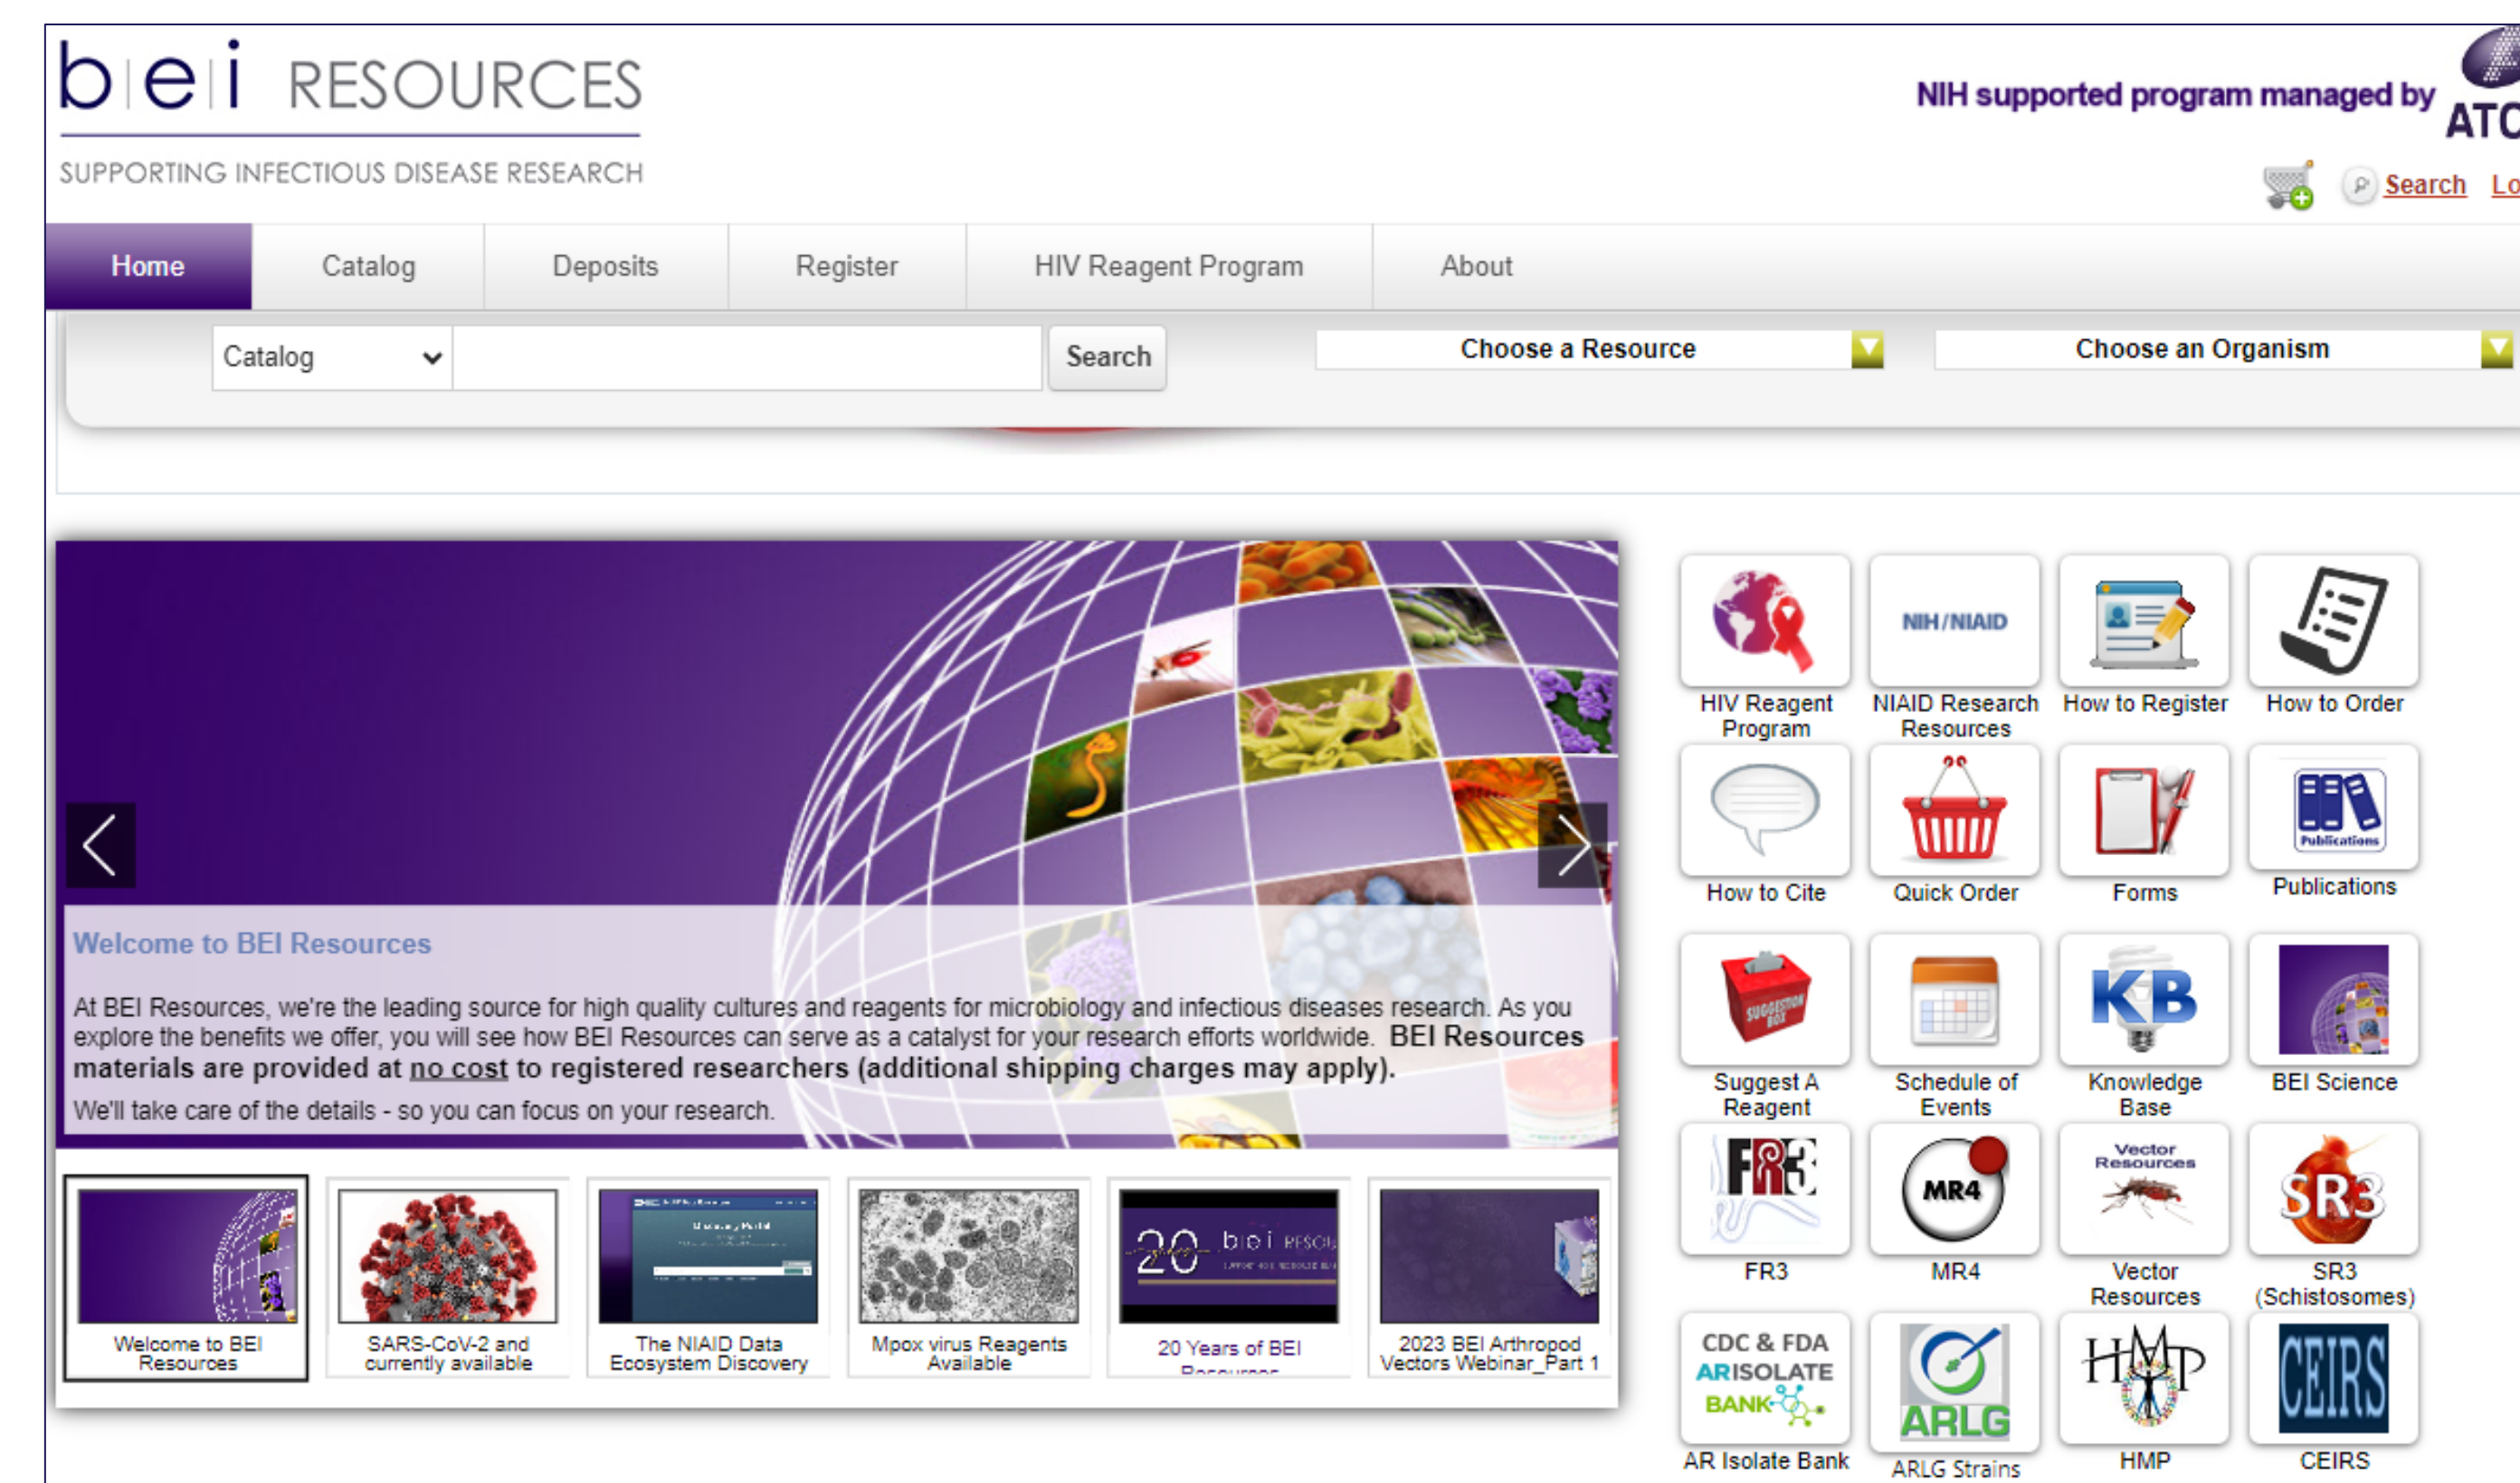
b|e|i RESOURCES
SUPPORTING INFECTIOUS DISEASE RESEARCH

NIH supported program managed by ATC

Search Lo

Home | Catalog | Deposits | Register | HIV Reagent Program | About

Catalog
Search
Choose a Resource
Choose an Organism

Welcome to BEI Resources

At BEI Resources, we're the leading source for high quality cultures and reagents for microbiology and infectious diseases research. As you explore the benefits we offer, you will see how BEI Resources can serve as a catalyst for your research efforts worldwide. BEI Resources materials are provided at no cost to registered researchers (additional shipping charges may apply).

We'll take care of the details - so you can focus on your research.

Welcome to BEI Resources
SARS-CoV-2 and currently available
The NIAID Data Ecosystem Discovery
Mpox virus Reagents Available
20 Years of BEI Resources
2023 BEI Arthropod Vectors Webinar_Part 1

HIV Reagent Program
NIH/NIAID
NIAID Research Resources
How to Register
How to Order
How to Cite
Quick Order
Forms
Publications
Publications
SUGGESTION BOX
Suggest A Reagent
Schedule of Events
KB
Knowledge Base
BEI Science
FR3
FR3
MR4
MR4
Vector Resources
Vector Resources
SR3
SR3 (Schistosomes)
CDC & FDA AR ISOLATE BANK
AR Isolate Bank
ARLG
ARLG Strains
HMP
HMP
CEIRS
CEIRS